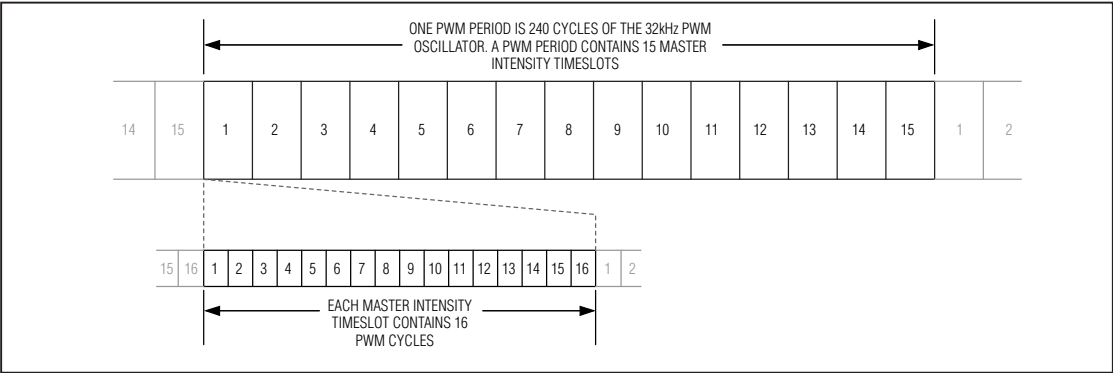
ONE PWM PERIOD IS 240 CYCLES OF THE 32kHz PWM OSCILLATOR. A PWM PERIOD CONTAINS 15 MASTER INTENSITY TIMESLOTS

14 15 1 2 3 4 5 6 7 8 9 10 11 12 13 14 15 1 2

15 16 1 2 3 4 5 6 7 8 9 10 11 12 13 14 15 16 1 2

EACH MASTER INTENSITY TIMESLOT CONTAINS 16 PWM CYCLES